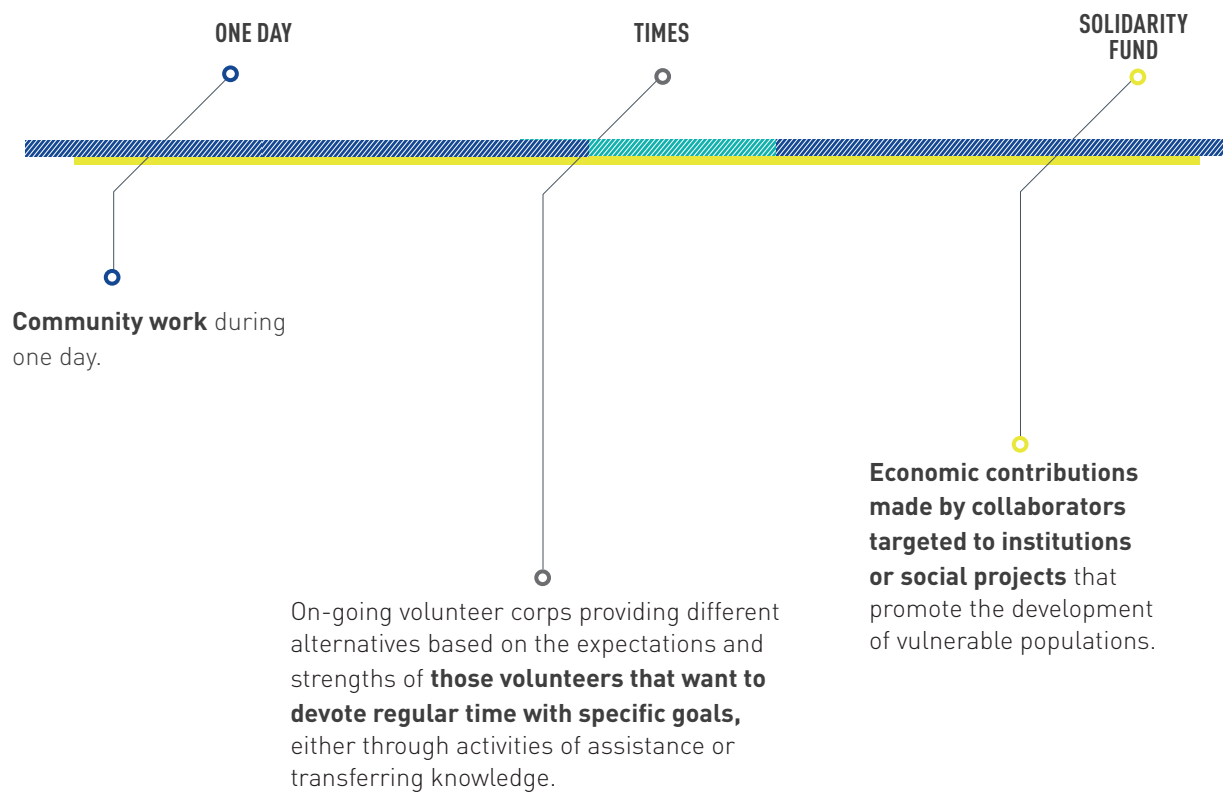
ONE DAY

TIMES

SOLIDARITY FUND

**Community work** during one day.

On-going volunteer corps providing different alternatives based on the expectations and strengths of **those volunteers that want to devote regular time with specific goals,** either through activities of assistance or transferring knowledge.

**Economic contributions made by collaborators targeted to institutions or social projects** that promote the development of vulnerable populations.